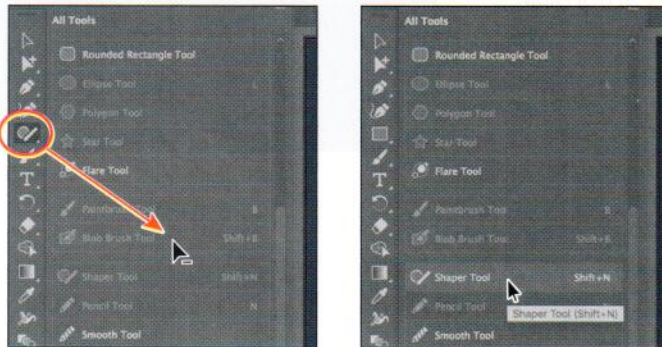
All Tools
Rounded Rectangle Tool
Ellipse Tool L
Polygon Tool
Star Tool
Flare Tool
Paintbrush Tool B
Blob Brush Tool Shift+B
Shaper Tool Shift+N
Pencil Tool N
Smooth Tool

All Tools
Rounded Rectangle Tool
Ellipse Tool
Polygon Tool
Star Tool
Flare Tool
Paintbrush Tool B
Blob Brush Tool Shift+B
Shaper Tool Shift+N
Pencil Tool
Shaper Tool (Shift+N)
Smooth Tool